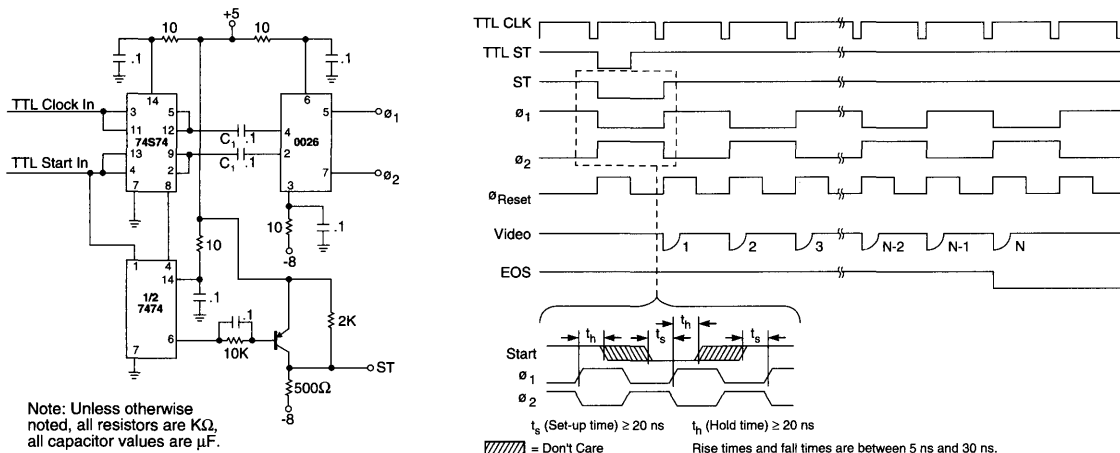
+5

10

10

.1

.1

TTL Clock In

TTL Start In

14

3

11

4

7

5

12

9

2

8

74S74

$C_1$ .1

$C_1$ .1

6

4

2

3

5

7

0026

$ø_1$

$ø_2$

10

-8

.1

10

1

14

7

4

6

1/2
7474

.1

.1

10K

2K

500Ω

-8

ST

Note: Unless otherwise noted, all resistors are KΩ, all capacitor values are µF.

TTL CLK

TTL ST

ST

$ø_1$

$ø_2$

$ø_{Reset}$

Video

EOS

1

2

3

N-2

N-1

N

Start

$ø_1$

$ø_2$

$t_h$

$t_s$

$t_h$

$t_s$

$t_s$ (Set-up time) ≥ 20 ns

$t_h$ (Hold time) ≥ 20 ns

= Don't Care

Rise times and fall times are between 5 ns and 30 ns.